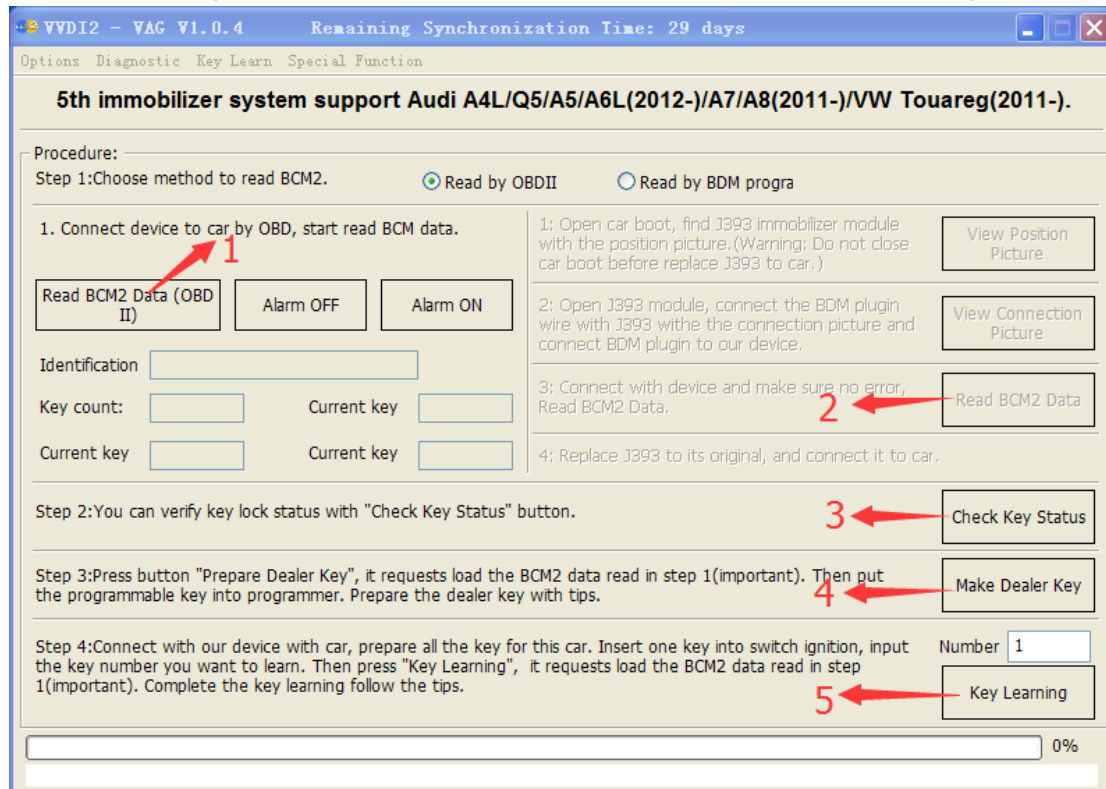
VVDI2 - VAG V1.0.4 Remaining Synchronization Time: 29 days

Options Diagnostic Key Learn Special Function

5th immobilizer system support Audi A4L/Q5/A5/A6L(2012-)/A7/A8(2011-)/VW Touareg(2011-).

Procedure:

Step 1:Choose method to read BCM2.

Read by OBDII

Read by BDM progra

1. Connect device to car by OBD, start read BCM data.

1

Read BCM2 Data (OBD II)

Alarm OFF

Alarm ON

Identification

Key count:

Current key

Current key

Current key

1: Open car boot, find J393 immobilizer module with the position picture.(Warning: Do not close car boot before replace J393 to car.)

View Position Picture

2: Open J393 module, connect the BDM plugin wire with J393 withe the connection picture and connect BDM plugin to our device.

View Connection Picture

3: Connect with device and make sure no error, Read BCM2 Data.

2

Read BCM2 Data

4: Replace J393 to its original, and connect it to car.

Step 2:You can verify key lock status with "Check Key Status" button.

3

Check Key Status

Step 3:Press button "Prepare Dealer Key", it requests load the BCM2 data read in step 1(important). Then put the programmable key into programmer. Prepare the dealer key with tips.

4

Make Dealer Key

Step 4:Connect with our device with car, prepare all the key for this car. Insert one key into switch ignition, input the key number you want to learn. Then press "Key Learning", it requests load the BCM2 data read in step 1(important). Complete the key learning follow the tips.

Number 1

5

Key Learning

0%